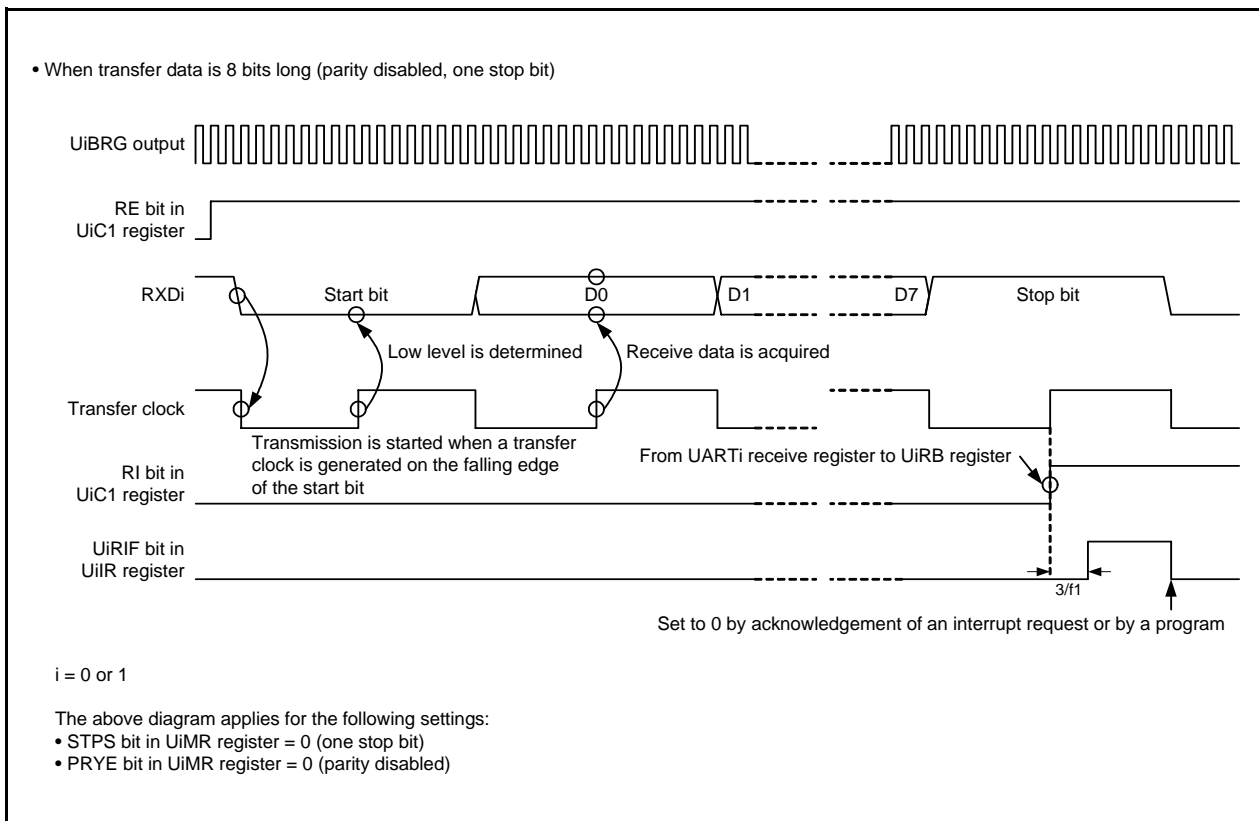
• When transfer data is 8 bits long (parity disabled, one stop bit)

UiBRG output

RE bit in UiC1 register

RXDi

Start bit

D0

D1

D7

Stop bit

Low level is determined

Receive data is acquired

Transfer clock

Transmission is started when a transfer clock is generated on the falling edge of the start bit

From UARTi receive register to UiRB register

RI bit in UiC1 register

UiRIF bit in UiIR register

3/f1

Set to 0 by acknowledgement of an interrupt request or by a program

i = 0 or 1

The above diagram applies for the following settings:
• STPS bit in UiMR register = 0 (one stop bit)
• PRYE bit in UiMR register = 0 (parity disabled)